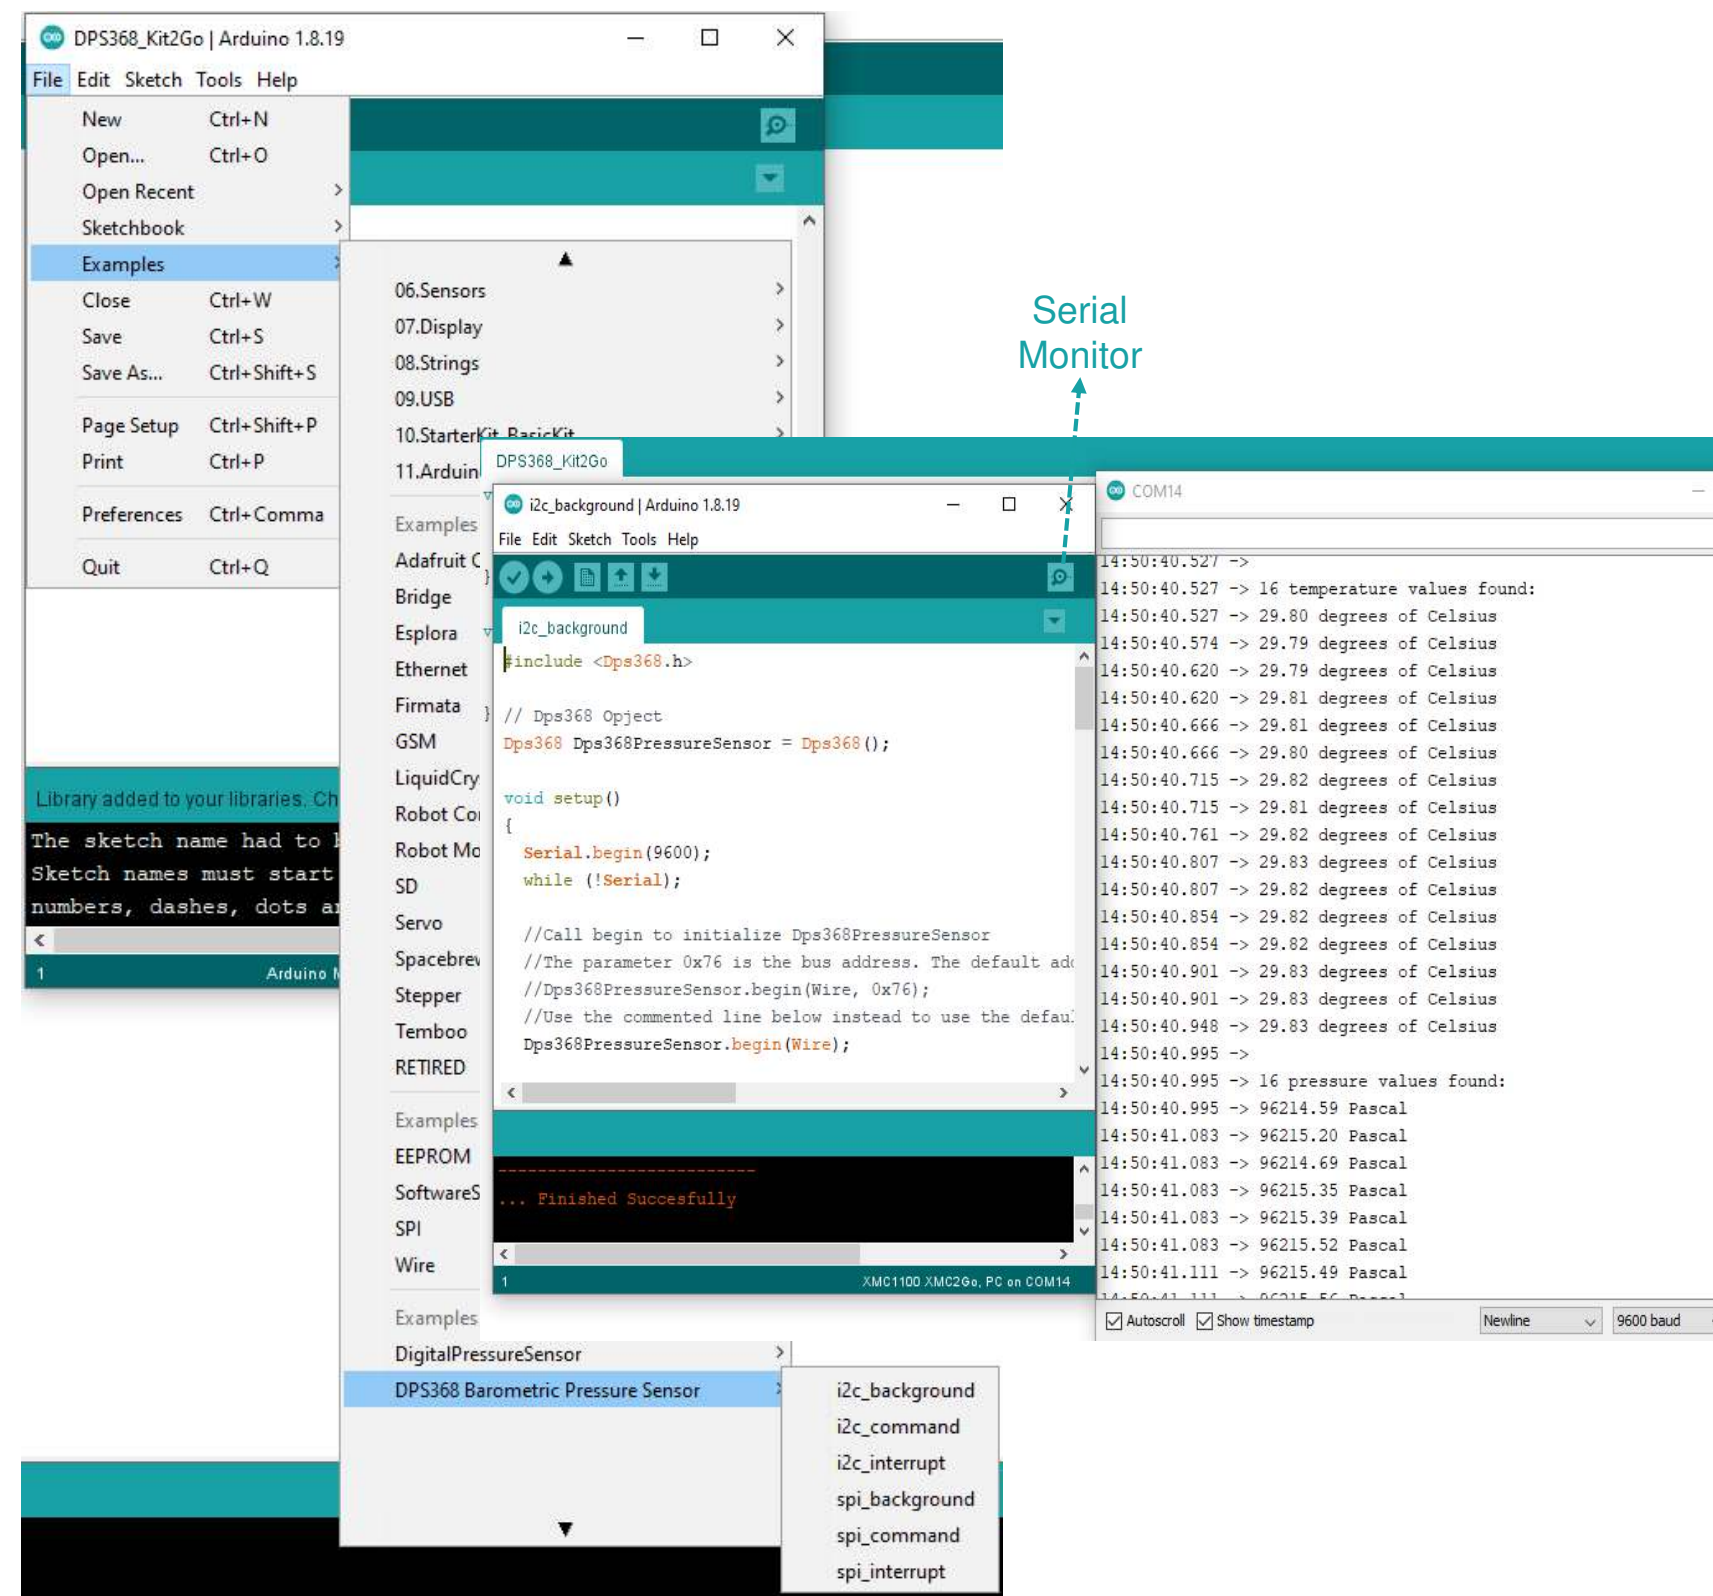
DPS368_Kit2Go | Arduino 1.8.19

File Edit Sketch Tools Help

New Ctrl+N
Open... Ctrl+O
Open Recent
Sketchbook
Examples
Close Ctrl+W
Save Ctrl+S
Save As... Ctrl+Shift+S
Page Setup Ctrl+Shift+P
Print Ctrl+P
Preferences Ctrl+Comma
Quit Ctrl+Q

06.Sensors
07.Display
08.Strings
09.USB
10.StarterKit_BasicKit
11.Arduin
Examples
Adafruit C
Bridge
Esplora
Ethernet
Firmata
GSM
LiquidCry
Robot Co
Robot Mo
SD
Servo
Spacebrew
Stepper
Temboo
RETIRED
Examples
EEPROM
SoftwareS
SPI
Wire
Examples
DigitalPressureSensor
DPS368 Barometric Pressure Sensor

i2c_background
i2c_command
i2c_interrupt
spi_background
spi_command
spi_interrupt

Library added to your libraries. Ch
The sketch name had to b
Sketch names must start
numbers, dashes, dots a
1 Arduino

Serial Monitor

DPS368_Kit2Go

i2c_background | Arduino 1.8.19
File Edit Sketch Tools Help
i2c_background
#include <Dps368.h>

// Dps368 Opject
Dps368 Dps368PressureSensor = Dps368();

void setup()
{
 Serial.begin(9600);
 while (!Serial);

 //Call begin to initialize Dps368PressureSensor
 //The parameter 0x76 is the bus address. The default add
 //Dps368PressureSensor.begin(Wire, 0x76);
 //Use the commented line below instead to use the defaul
 Dps368PressureSensor.begin(Wire);

-------------------------
... Finished Succesfully
1 XMC1100 XMC2Go, PC on COM14

COM14
14:50:40.527 ->
14:50:40.527 -> 16 temperature values found:
14:50:40.527 -> 29.80 degrees of Celsius
14:50:40.574 -> 29.79 degrees of Celsius
14:50:40.620 -> 29.79 degrees of Celsius
14:50:40.620 -> 29.81 degrees of Celsius
14:50:40.666 -> 29.81 degrees of Celsius
14:50:40.666 -> 29.80 degrees of Celsius
14:50:40.715 -> 29.82 degrees of Celsius
14:50:40.715 -> 29.81 degrees of Celsius
14:50:40.761 -> 29.82 degrees of Celsius
14:50:40.807 -> 29.83 degrees of Celsius
14:50:40.807 -> 29.82 degrees of Celsius
14:50:40.854 -> 29.82 degrees of Celsius
14:50:40.854 -> 29.82 degrees of Celsius
14:50:40.901 -> 29.83 degrees of Celsius
14:50:40.901 -> 29.83 degrees of Celsius
14:50:40.948 -> 29.83 degrees of Celsius
14:50:40.995 ->
14:50:40.995 -> 16 pressure values found:
14:50:40.995 -> 96214.59 Pascal
14:50:41.083 -> 96215.20 Pascal
14:50:41.083 -> 96214.69 Pascal
14:50:41.083 -> 96215.35 Pascal
14:50:41.083 -> 96215.39 Pascal
14:50:41.083 -> 96215.52 Pascal
14:50:41.111 -> 96215.49 Pascal
Autoscroll Show timestamp Newline 9600 baud